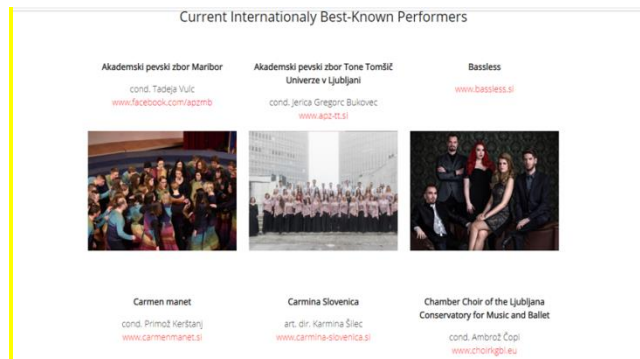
Current Internationaly Best-Known Performers

Akademski pevski zbor Maribor

cond. Tadeja Vulc

www.facebook.com/apzmb

Akademski pevski zbor Tone Tomšič Univerze v Ljubljani

cond. Jerica Gregorc Bukovec

www.apz-tt.si

Bassless

www.bassless.si

Carmen manet

cond. Primož Kerštanj

www.carmenmanet.si

Carmina Slovenica

art. dir. Karmina Šilec

www.carmina-slovenica.si

Chamber Choir of the Ljubljana Conservatory for Music and Ballet

cond. Ambrož Čopi

www.choirkgbl.eu